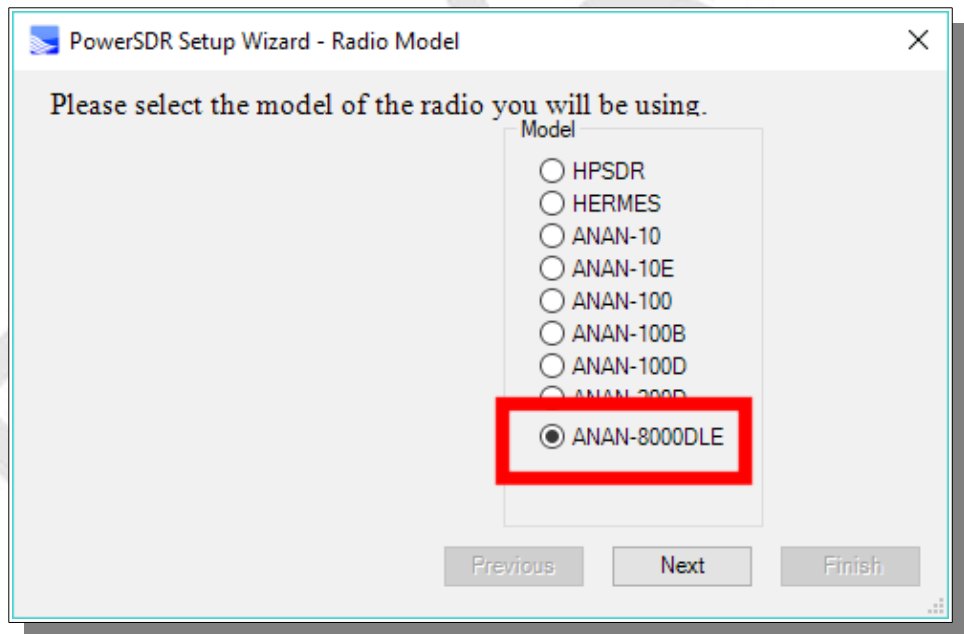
PowerSDR Setup Wizard - Radio Model

Please select the model of the radio you will be using.

Model
HPSDR
HERMES
ANAN-10
ANAN-10E
ANAN-100
ANAN-100B
ANAN-100D
ANAN-200D
ANAN-8000DLE

Previous
Next
Finish